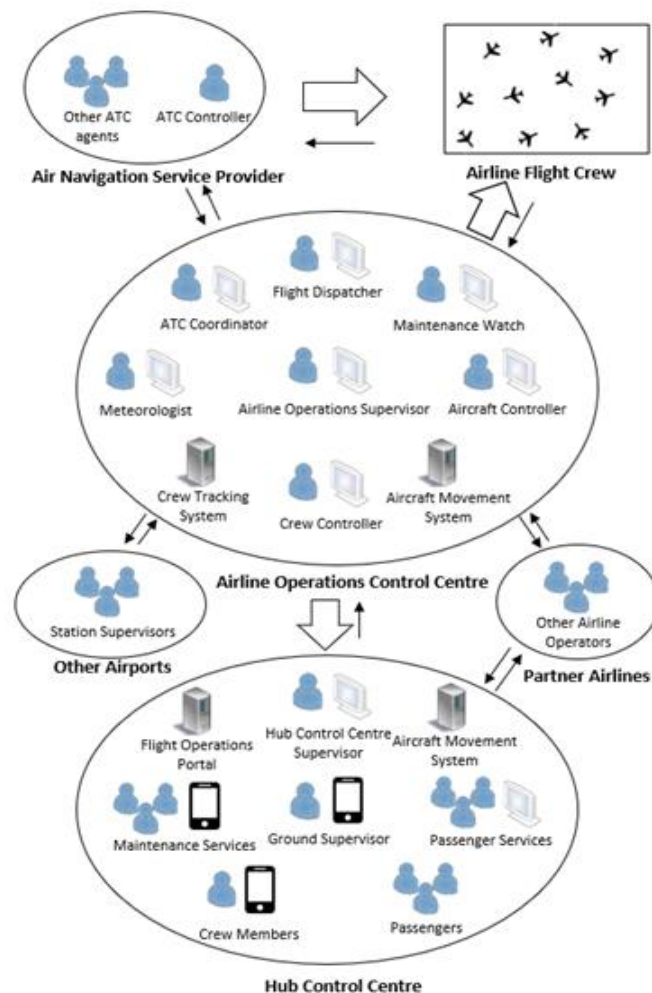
Other ATC agents

ATC Controller

Air Navigation Service Provider

Airline Flight Crew

Flight Dispatcher

ATC Coordinator

Maintenance Watch

Meteorologist

Airline Operations Supervisor

Aircraft Controller

Crew Tracking System

Crew Controller

Aircraft Movement System

Airline Operations Control Centre

Station Supervisors

Other Airports

Other Airline Operators

Partner Airlines

Flight Operations Portal

Hub Control Centre Supervisor

Aircraft Movement System

Maintenance Services

Ground Supervisor

Passenger Services

Crew Members

Passengers

Hub Control Centre